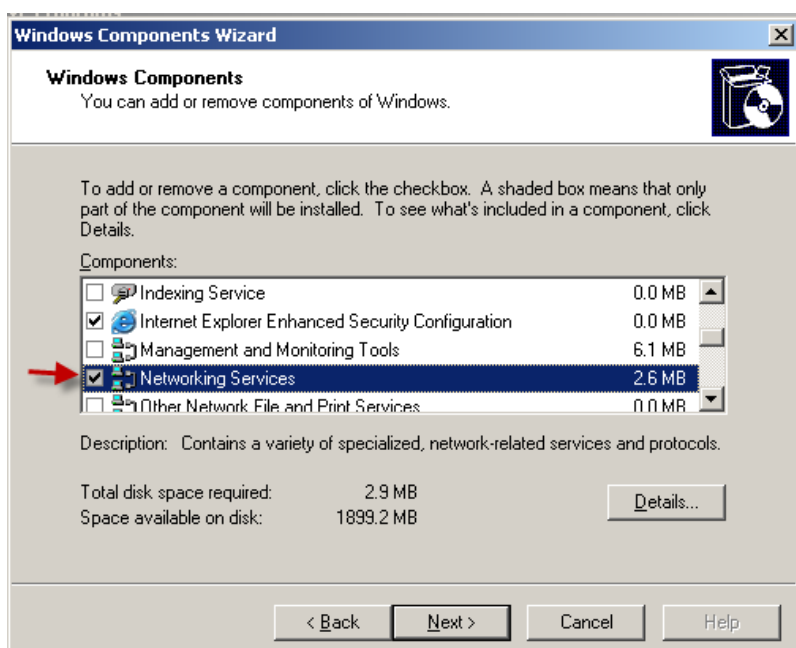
Windows Components Wizard

Windows Components
You can add or remove components of Windows.

To add or remove a component, click the checkbox. A shaded box means that only part of the component will be installed. To see what's included in a component, click Details.

Components:

| | | |
|---|---|---|
| ☐ | Indexing Service | 0.0 MB |
| ☑ | Internet Explorer Enhanced Security Configuration | 0.0 MB |
| ☐ | Management and Monitoring Tools | 6.1 MB |
| ☑ | Networking Services | 2.6 MB |
| ☐ | Other Network File and Print Services | 0.0 MB |

Description: Contains a variety of specialized, network-related services and protocols.

Total disk space required: 2.9 MB
Space available on disk: 1899.2 MB

Details...

< Back Next > Cancel Help